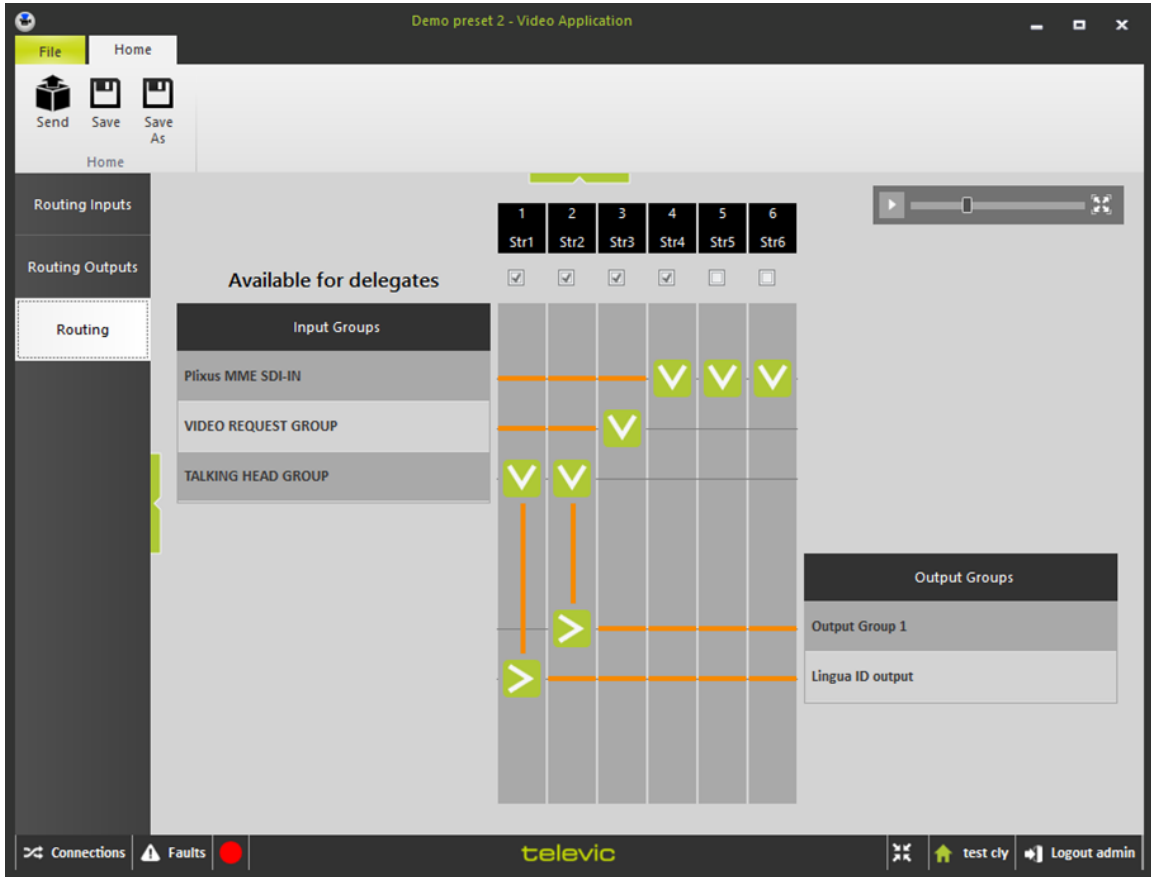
Demo preset 2 - Video Application

File
Home

Send
Save
Save As
Home

Routing Inputs
Routing Outputs
Routing

| 1 | 2 | 3 | 4 | 5 | 6 |
|---|---|---|---|---|---|
| Str1 | Str2 | Str3 | Str4 | Str5 | Str6 |

Available for delegates

Input Groups
Plixus MME SDI-IN
VIDEO REQUEST GROUP
TALKING HEAD GROUP

Output Groups
Output Group 1
Lingua ID output

Connections
Faults
televic
test cly
Logout admin